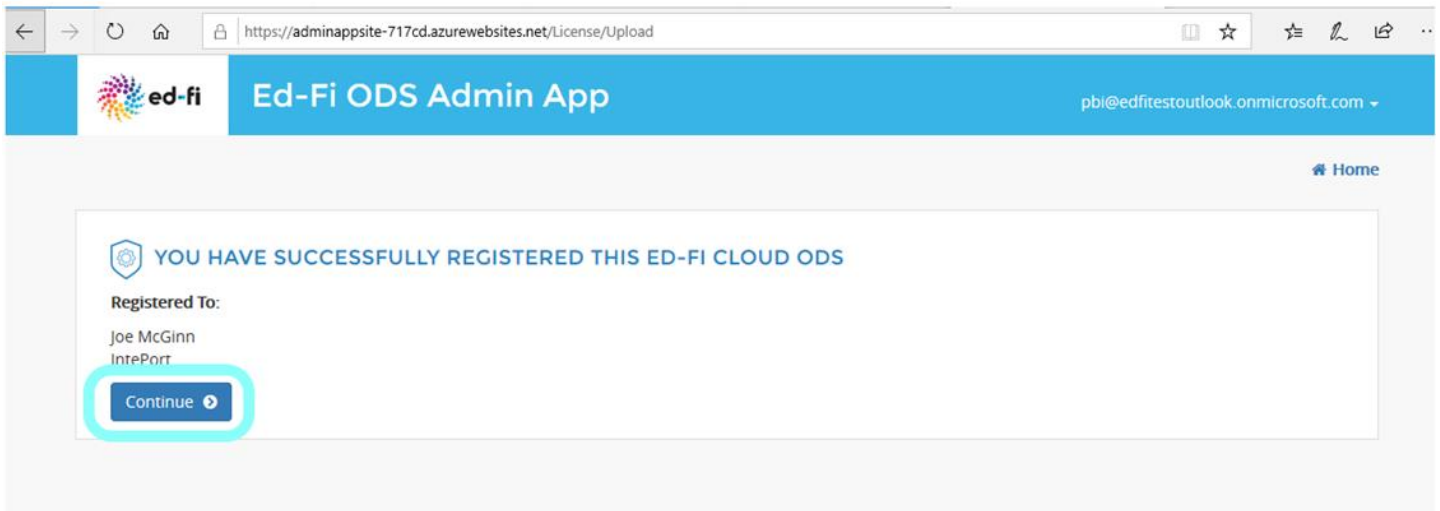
https://adminappsite-717cd.azurewebsites.net/License/Upload

ed-fi

Ed-Fi ODS Admin App

pbi@edfitestoutlook.onmicrosoft.com

Home

YOU HAVE SUCCESSFULLY REGISTERED THIS ED-FI CLOUD ODS

Registered To:

Joe McGinn
IntePort

Continue